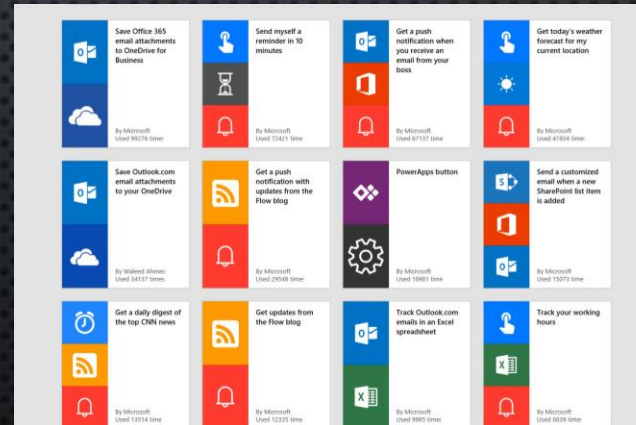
Save Office 365 email attachments to OneDrive for Business

By Microsoft
Used 99276 times

Send myself a reminder in 10 minutes

By Microsoft
Used 72421 times

Get a push notification when you receive an email from your boss

By Microsoft
Used 67137 times

Get today's weather forecast for my current location

By Microsoft
Used 41934 times

Save Outlook.com email attachments to your OneDrive

By Waleed Ahmed
Used 34137 times

Get a push notification with updates from the Flow blog

By Microsoft
Used 29548 times

PowerApps button

By Microsoft
Used 16981 times

Send a customized email when a new SharePoint list item is added

By Microsoft
Used 15073 times

Get a daily digest of the top CNN news

By Microsoft
Used 13514 times

Get updates from the Flow blog

By Microsoft
Used 12335 times

Track Outlook.com emails in an Excel spreadsheet

By Microsoft
Used 9965 times

Track your working hours

By Microsoft
Used 8839 times